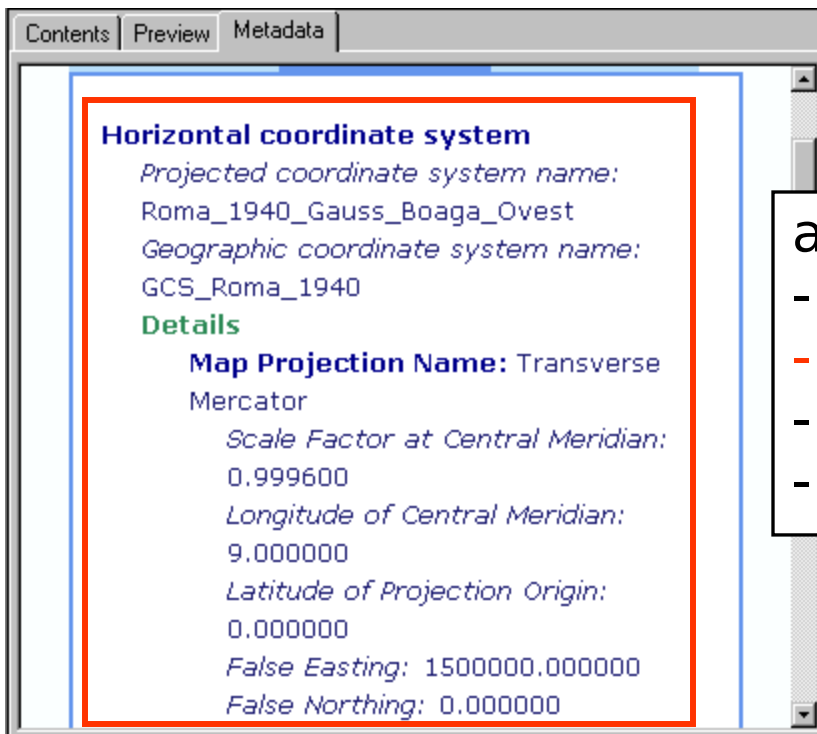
Contents | Preview | Metadata

Horizontal coordinate system
Projected coordinate system name:
Roma_1940_Gauss_Boaga_Ovest
Geographic coordinate system name:
GCS_Roma_1940
Details
Map Projection Name: Transverse Mercator
Scale Factor at Central Meridian:
0.999600
Longitude of Central Meridian:
9.000000
Latitude of Projection Origin:
0.000000
False Easting: 1500000.000000
False Northing: 0.000000

a
-
-
-
-